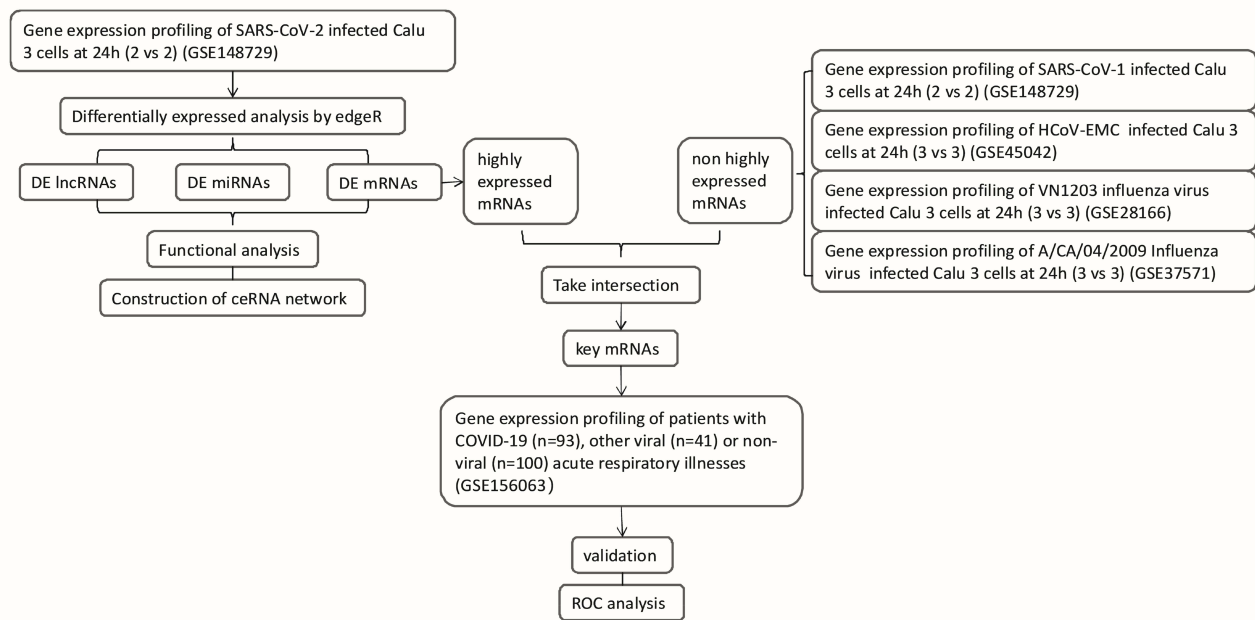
Gene expression profiling of SARS-CoV-2 infected Calu 3 cells at 24h (2 vs 2) (GSE148729)

Differentially expressed analysis by edgeR

DE lncRNAs

DE miRNAs

DE mRNAs

Functional analysis

Construction of ceRNA network

highly expressed mRNAs

non highly expressed mRNAs

Gene expression profiling of SARS-CoV-1 infected Calu 3 cells at 24h (2 vs 2) (GSE148729)

Gene expression profiling of HCoV-EMC infected Calu 3 cells at 24h (3 vs 3) (GSE45042)

Gene expression profiling of VN1203 influenza virus infected Calu 3 cells at 24h (3 vs 3) (GSE28166)

Gene expression profiling of A/CA/04/2009 Influenza virus infected Calu 3 cells at 24h (3 vs 3) (GSE37571)

Take intersection

key mRNAs

Gene expression profiling of patients with COVID-19 (n=93), other viral (n=41) or non-viral (n=100) acute respiratory illnesses (GSE156063)

validation

ROC analysis